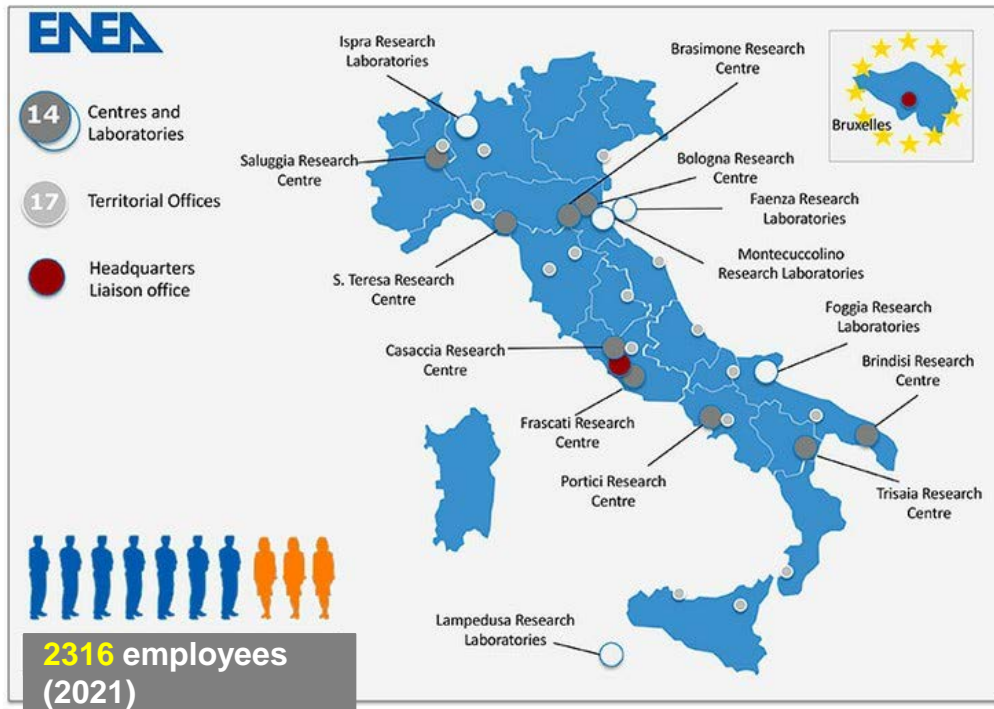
ENEA

14 Centres and Laboratories

17 Territorial Offices

Headquarters Liaison office

Ispra Research Laboratories

Brasimone Research Centre

Bruxelles

Saluggia Research Centre

Bologna Research Centre

Faenza Research Laboratories

Montecuccolino Research Laboratories

S. Teresa Research Centre

Foggia Research Laboratories

Casaccia Research Centre

Brindisi Research Centre

Frascati Research Centre

Portici Research Centre

Trisaia Research Centre

Lampedusa Research Laboratories

2316 employees (2021)